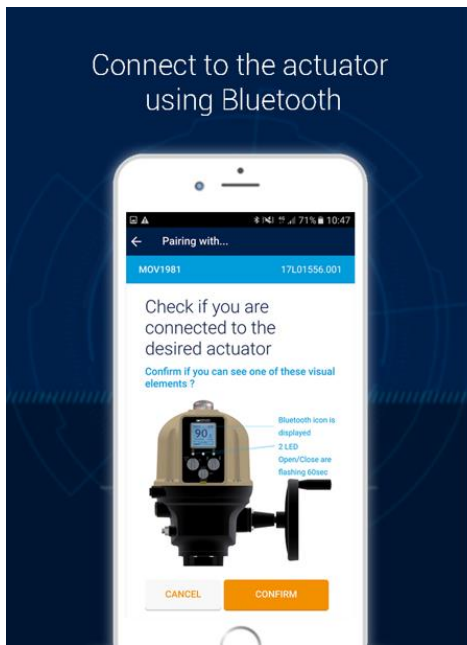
Connect to the actuator using Bluetooth

71% 10:47

← Pairing with...

MOV1981 17L01556.001

Check if you are connected to the desired actuator

Confirm if you can see one of these visual elements ?

90

Bluetooth icon is displayed

2 LED Open/Close are flashing 60sec

CANCEL

CONFIRM